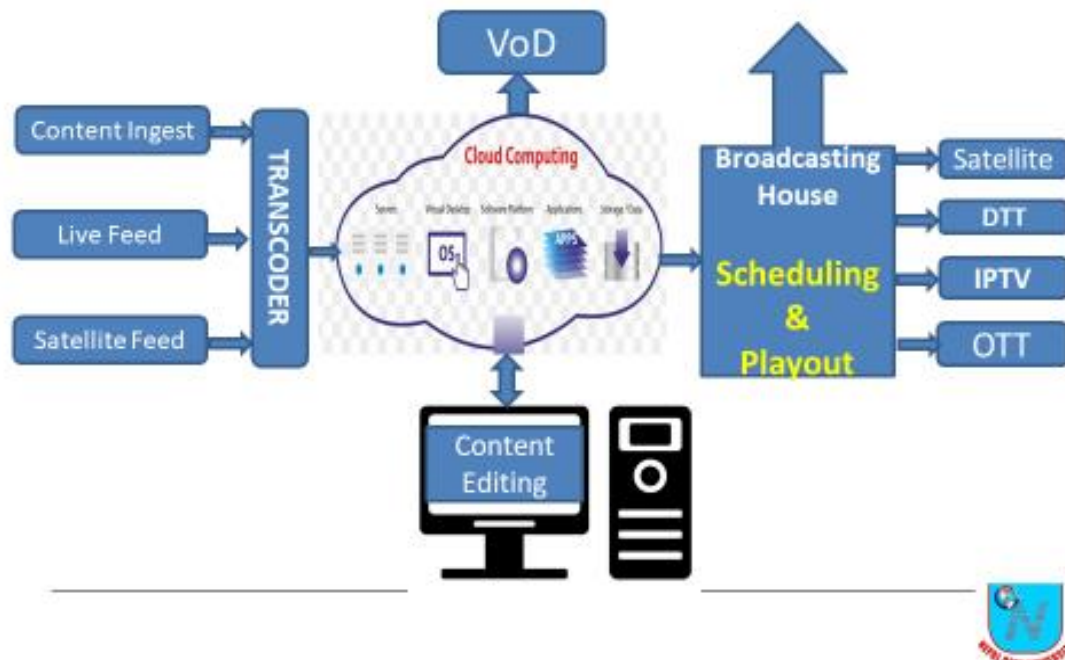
VoD

Content Ingest

Live Feed

Satellite Feed

TRANSCODER

Cloud Computing

Servers Virtual Desktop Software Platform Applications Storage / Data

OS

APPS

Broadcasting House

Scheduling & Playout

Satellite

DTT

IPTV

OTT

Content Editing